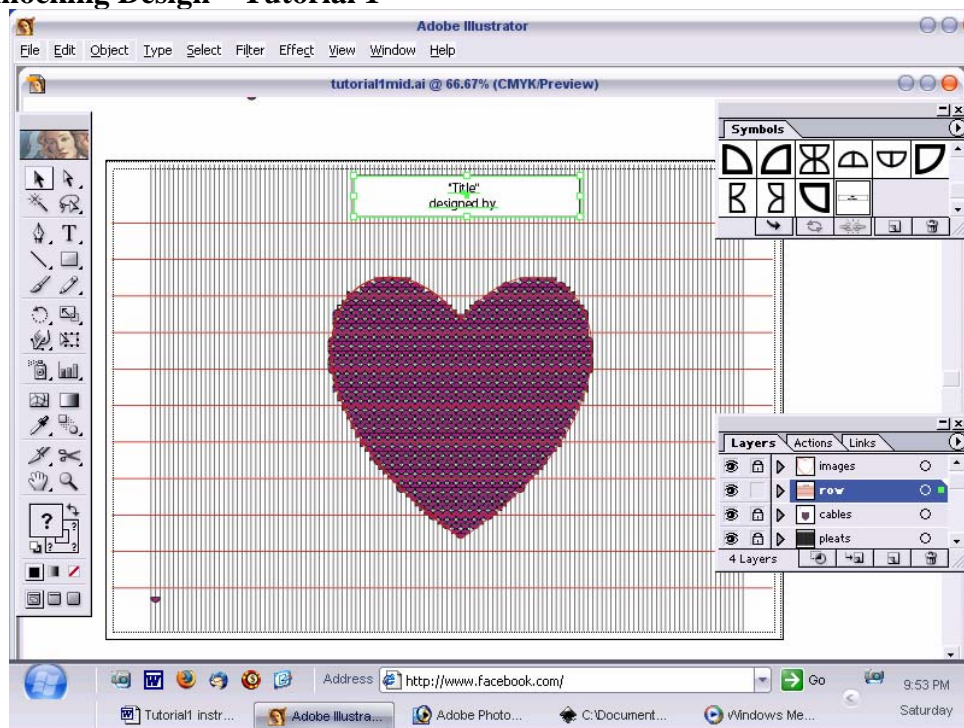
mocking Design – Tutorial 1

Adobe Illustrator

File Edit Object Type Select Filter Effect View Window Help

tutorial1mid.ai @ 66.67% (CMYK/Preview)

Symbols

"Title"
designed by

Layers Actions Links

images
row
cables
pleats
4 Layers

Address http://www.facebook.com/ Go

9:53 PM
Saturday

Tutorial1 instr... Adobe Illustra... Adobe Photo... C:\Document... Windows Me...